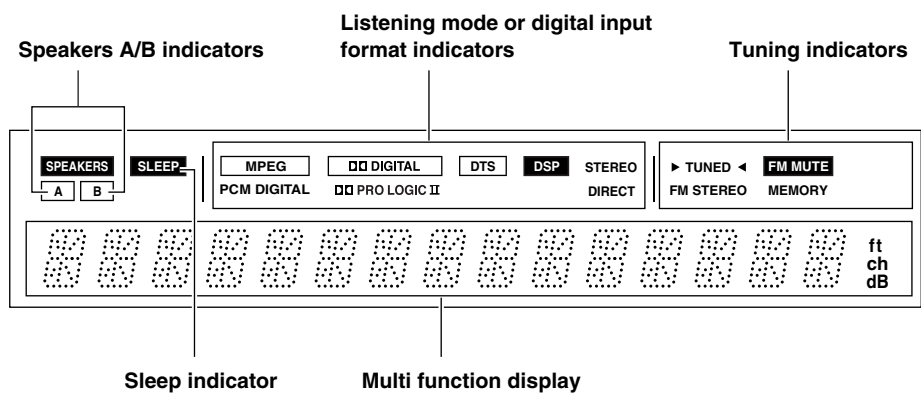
Listening mode or digital input format indicators

Speakers A/B indicators

Tuning indicators

SPEAKERS

A B

SLEEP

MPEG

DD DIGITAL

DTS

DSP

STEREO

PCM DIGITAL

DD PRO LOGIC II

DIRECT

► TUNED ◄

FM MUTE

FM STEREO

MEMORY

ft
ch
dB

Sleep indicator

Multi function display